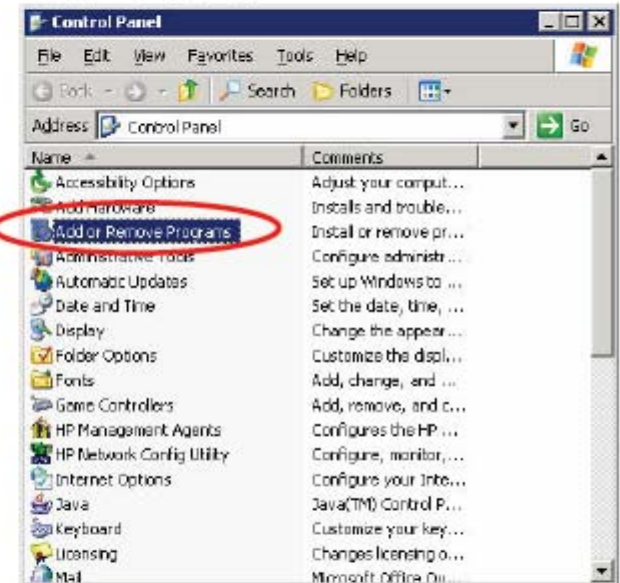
Control Panel

File Edit View Favorites Tools Help

Back Search Folders

Address Control Panel Go

| Name | Comments |
|---|---|
| Accessibility Options | Adjust your comput... |
| Add Hardware | Installs and trouble... |
| Add or Remove Programs | Install or remove pr... |
| Administrative Tools | Configure administr... |
| Automatic Updates | Set up Windows to ... |
| Date and Time | Set the date, time, ... |
| Display | Change the appear... |
| Folder Options | Customize the displ... |
| Fonts | Add, change, and ... |
| Game Controllers | Add, remove, and c... |
| HP Management Agents | Configures the HP ... |
| HP Network Config Utility | Configure, monitor,... |
| Internet Options | Configure your Inte... |
| Java | Java(TM) Control P... |
| Keyboard | Customize your key... |
| Licensing | Changes licensing o... |
| Mail | Microsoft Office Ou... |